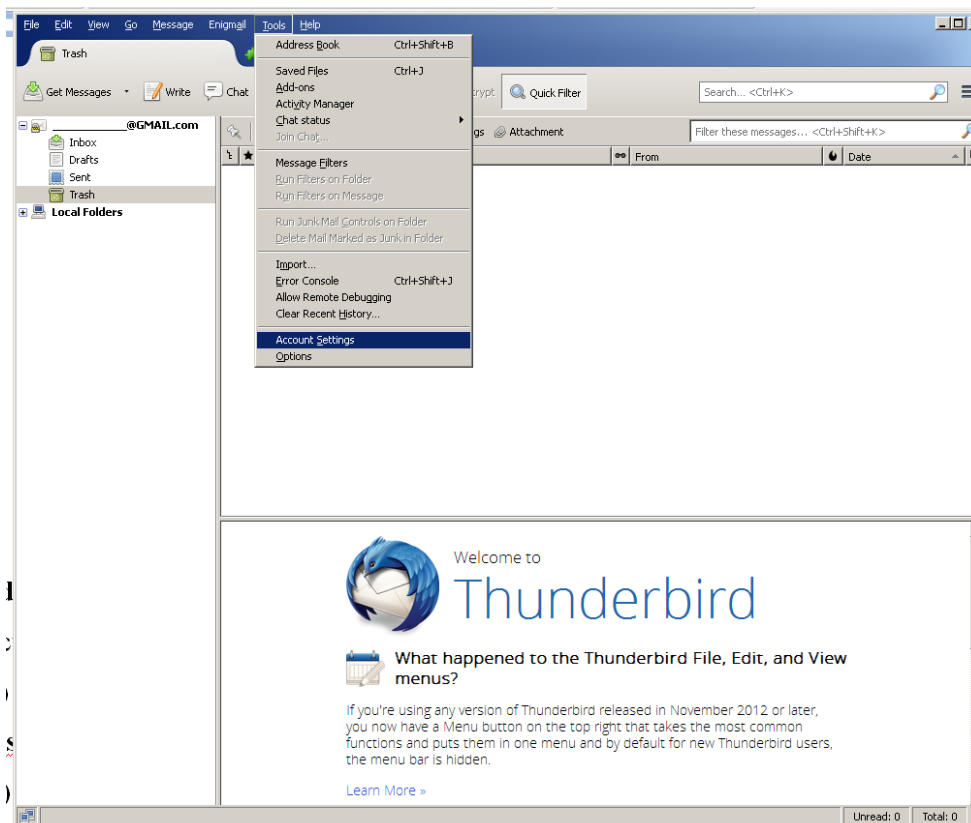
File Edit View Go Message Enigmail Tools Help

Trash

Get Messages Write Chat

crypt Quick Filter

Search... <Ctrl+K>

____________@GMAIL.com
Inbox
Drafts
Sent
Trash
Local Folders

gs Attachment

Filter these messages... <Ctrl+Shift+K>

From Date

Address Book Ctrl+Shift+B
Saved Files Ctrl+J
Add-ons
Activity Manager
Chat status
Join Chat...
Message Filters
Run Filters on Folder
Run Filters on Message
Run Junk Mail Controls on Folder
Delete Mail Marked as Junk in Folder
Import...
Error Console Ctrl+Shift+J
Allow Remote Debugging
Clear Recent History...
Account Settings
Options

Welcome to
Thunderbird

What happened to the Thunderbird File, Edit, and View menus?

If you're using any version of Thunderbird released in November 2012 or later, you now have a Menu button on the top right that takes the most common functions and puts them in one menu and by default for new Thunderbird users, the menu bar is hidden.

Learn More »

Unread: 0 Total: 0